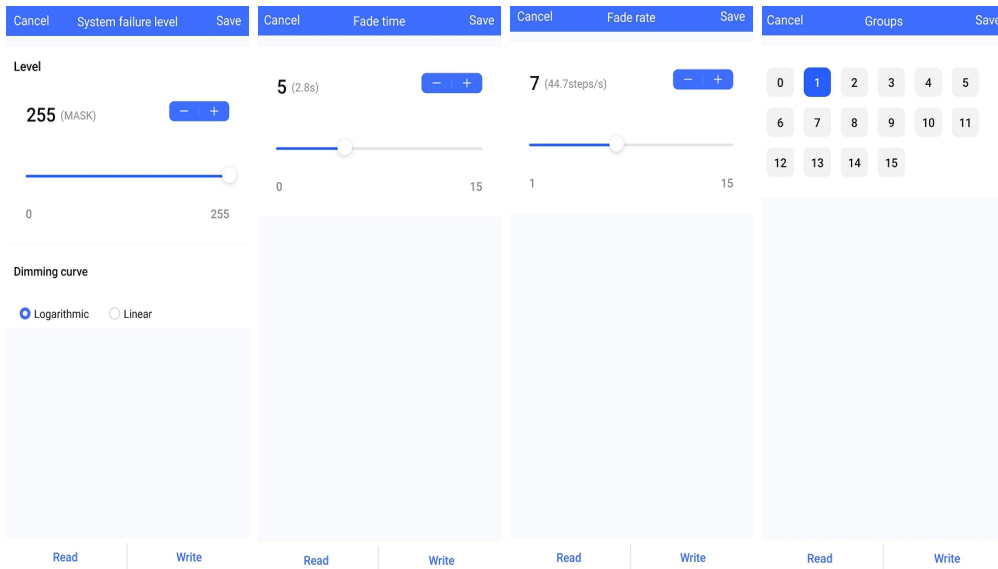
Cancel System failure level Save

Level

255 (MASK)

− +

0 255

Dimming curve

Logarithmic Linear

Read Write

Cancel Fade time Save

5 (2.8s)

− +

0 15

Read Write

Cancel Fade rate Save

7 (44.7steps/s)

− +

1 15

Read Write

Cancel Groups Save

0 1 2 3 4 5
6 7 8 9 10 11
12 13 14 15

Read Write